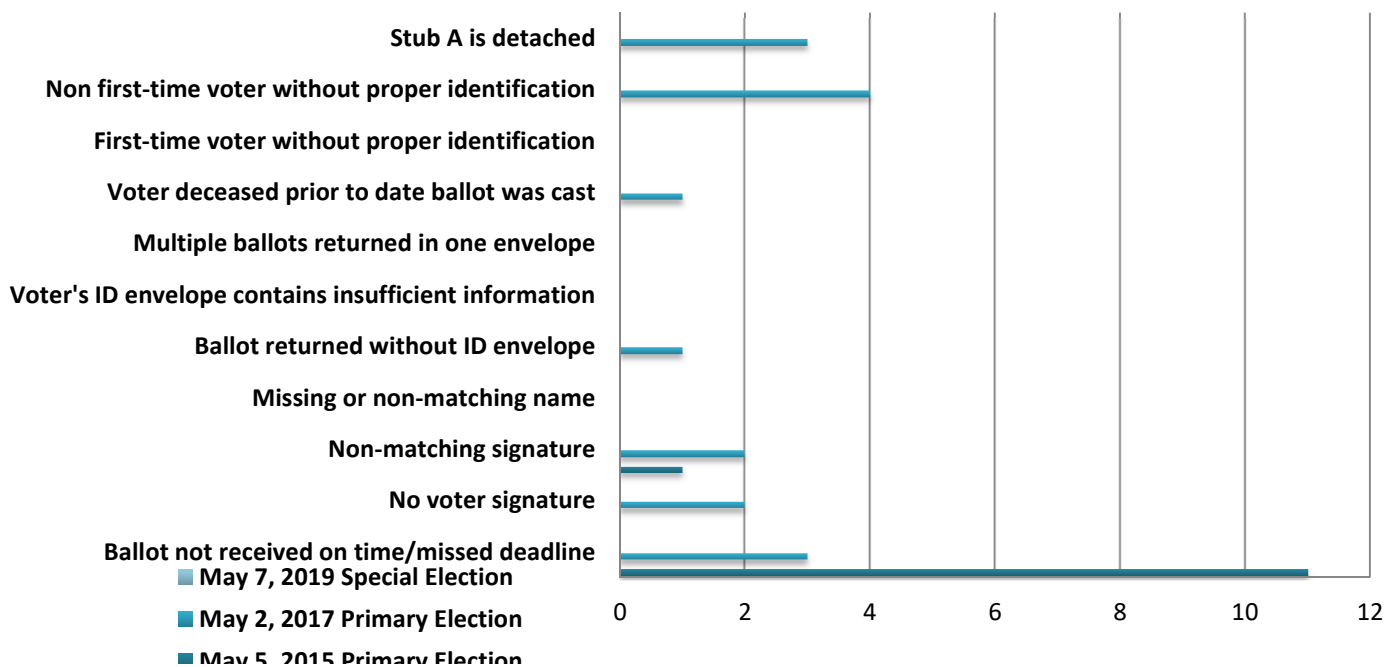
Stub A is detached

Non first-time voter without proper identification

First-time voter without proper identification

Voter deceased prior to date ballot was cast

Multiple ballots returned in one envelope

Voter's ID envelope contains insufficient information

Ballot returned without ID envelope

Missing or non-matching name

Non-matching signature

No voter signature

Ballot not received on time/missed deadline

May 7, 2019 Special Election

May 2, 2017 Primary Election

May 5, 2015 Primary Election

0 2 4 6 8 10 12